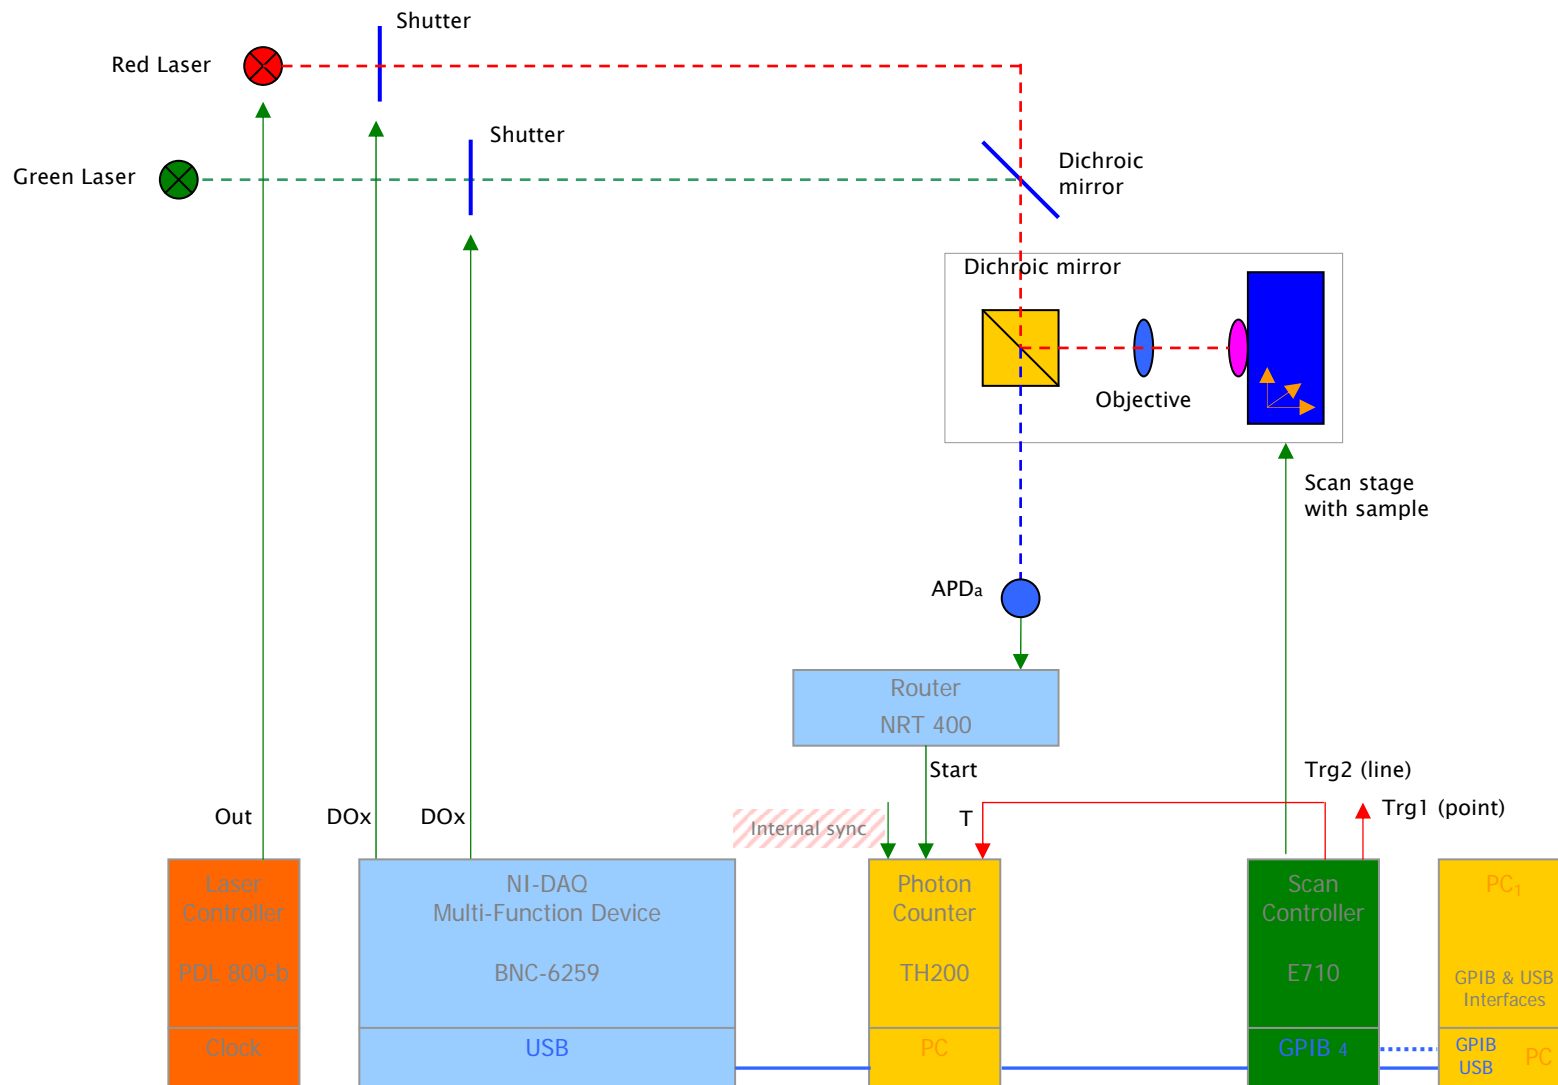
Shutter

Red Laser

Shutter

Green Laser

Dichroic mirror

Dichroic mirror

Objective

Scan stage with sample

APDa

Router

NRT 400

Start

Trg2 (line)

Trg1 (point)

Out

DOx

DOx

Internal sync

T

Laser Controller

PDL 800-b

Clock

NI-DAQ Multi-Function Device

BNC-6259

USB

Photon Counter

TH200

PC

Scan Controller

E710

GPIB 4

$PC_1$

GPIB & USB Interfaces

GPIB

USB

PC